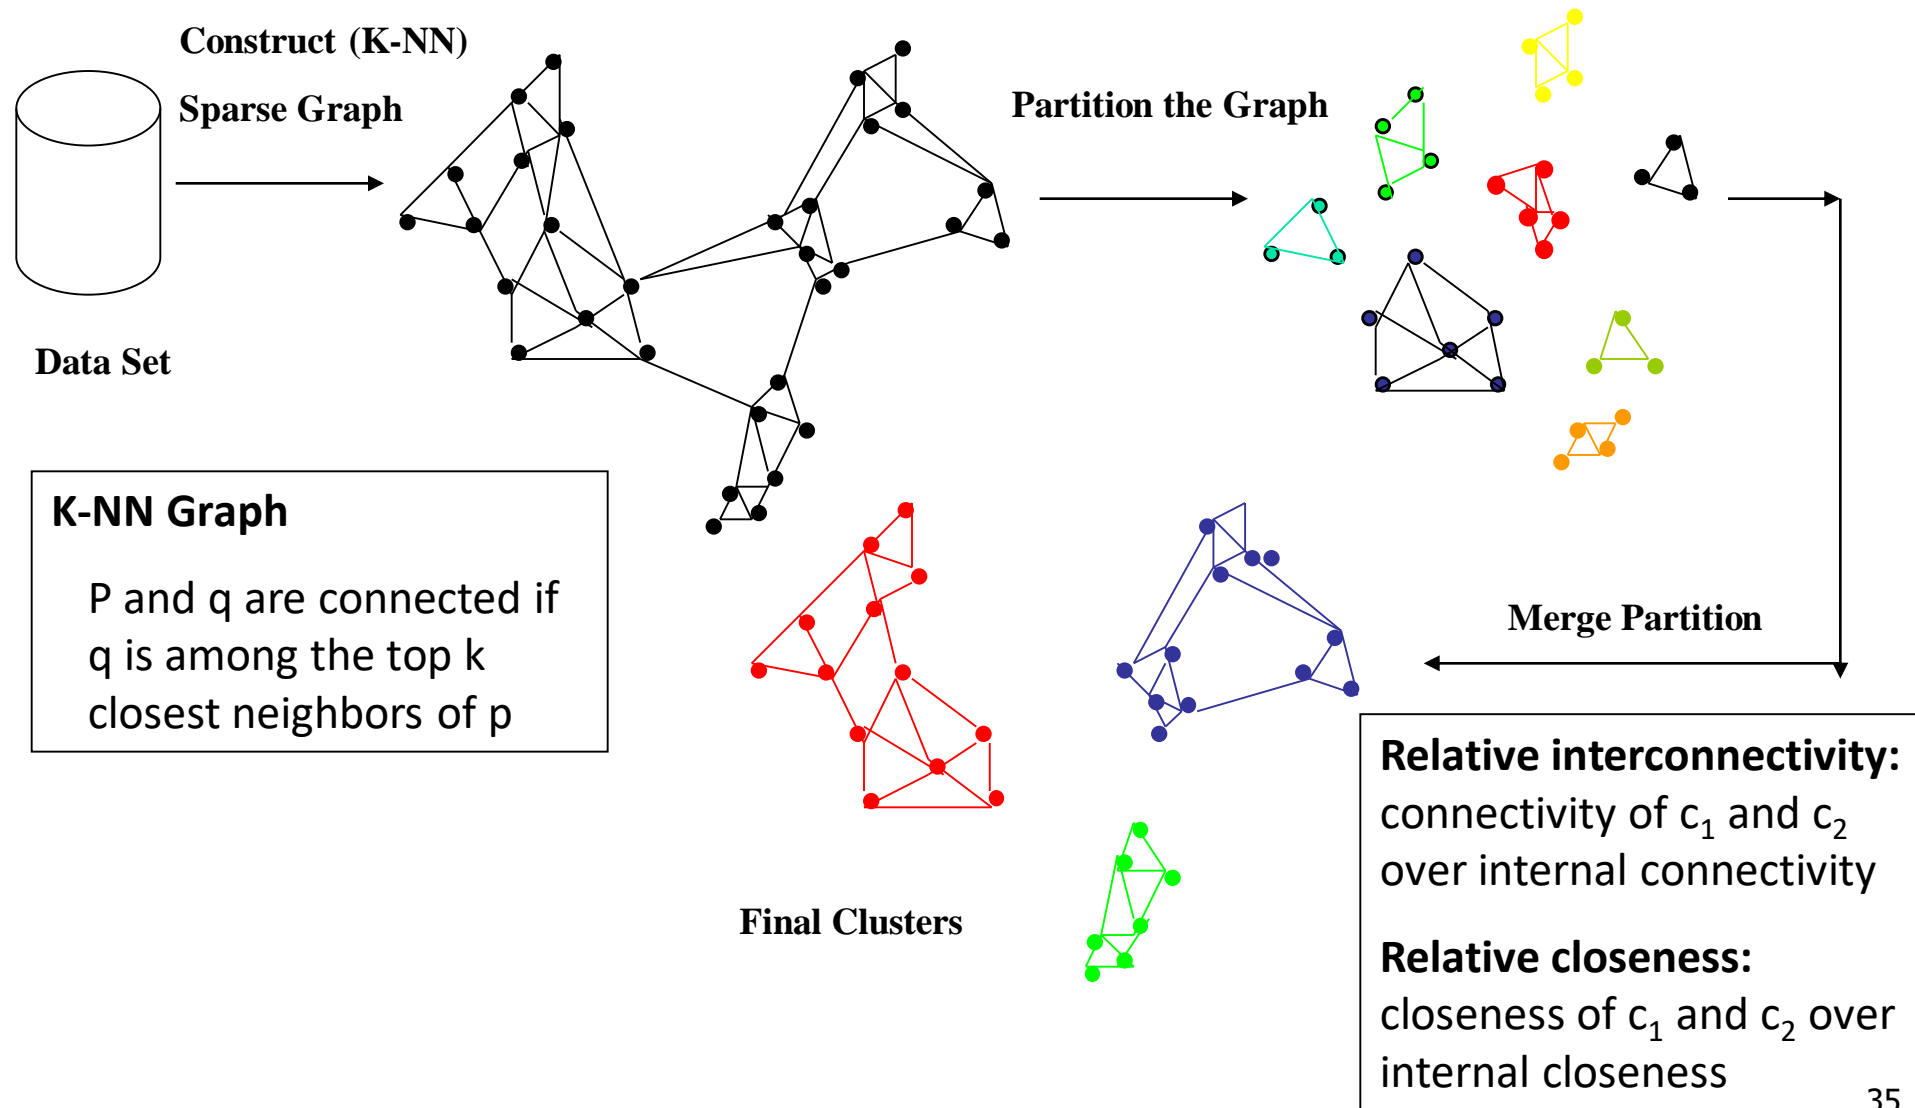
Construct (K-NN)

Sparse Graph

Data Set

Partition the Graph

Merge Partition

Final Clusters

K-NN Graph

P and q are connected if q is among the top k closest neighbors of p

**Relative interconnectivity:** connectivity of $c_1$ and $c_2$ over internal connectivity

**Relative closeness:** closeness of $c_1$ and $c_2$ over internal closeness

35